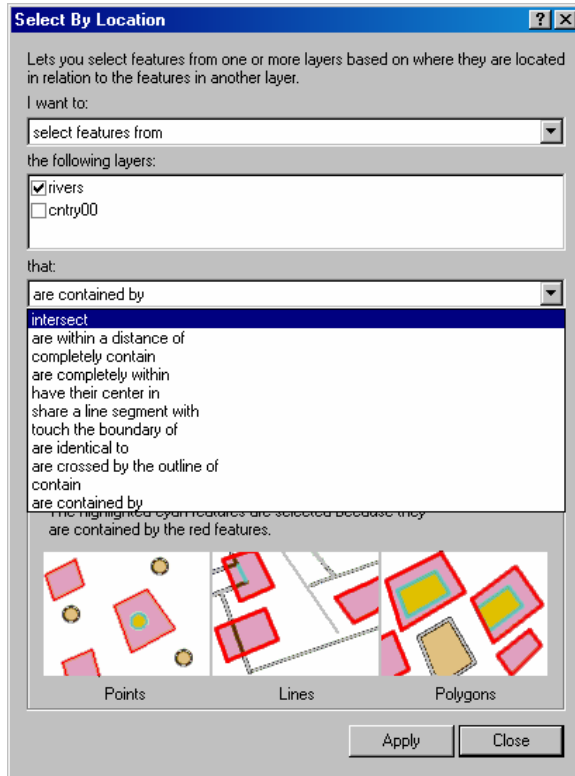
Select By Location

?

X

Lets you select features from one or more layers based on where they are located in relation to the features in another layer.

I want to:

select features from

the following layers:

rivers

cntry00

that:

are contained by

intersect

are within a distance of

completely contain

are completely within

have their center in

share a line segment with

touch the boundary of

are identical to

are crossed by the outline of

contain

are contained by

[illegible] are selected because they are contained by the red features.

Points

Lines

Polygons

Apply

Close